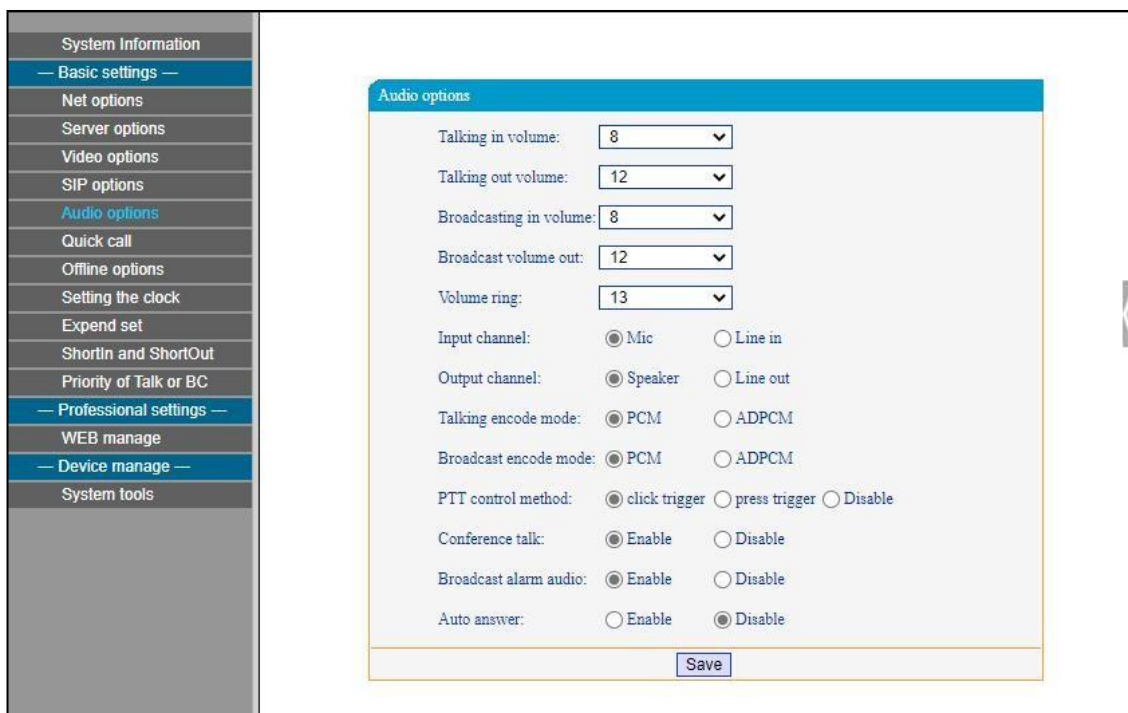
System Information
— Basic settings —
Net options
Server options
Video options
SIP options
Audio options
Quick call
Offline options
Setting the clock
Expend set
ShortIn and ShortOut
Priority of Talk or BC
— Professional settings —
WEB manage
— Device manage —
System tools

Audio options

Talking in volume: 8
Talking out volume: 12
Broadcasting in volume: 8
Broadcast volume out: 12
Volume ring: 13
Input channel: Mic Line in
Output channel: Speaker Line out
Talking encode mode: PCM ADPCM
Broadcast encode mode: PCM ADPCM
PTT control method: click trigger press trigger Disable
Conference talk: Enable Disable
Broadcast alarm audio: Enable Disable
Auto answer: Enable Disable

Save